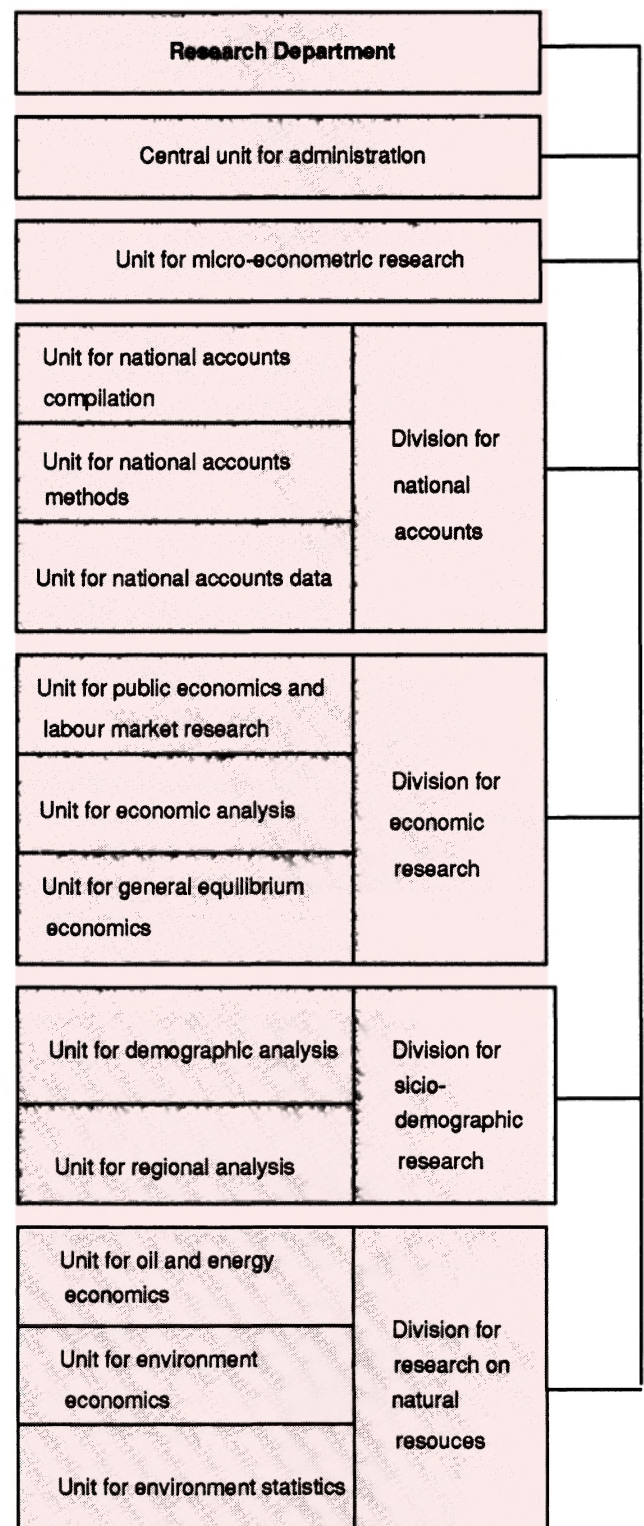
Research Department

Central unit for administration

Unit for micro-econometric research

Unit for national accounts compilation

Unit for national accounts methods

Unit for national accounts data

Division for national accounts

Unit for public economics and labour market research

Unit for economic analysis

Unit for general equilibrium economics

Division for economic research

Unit for demographic analysis

Unit for regional analysis

Division for sicio-demographic research

Unit for oil and energy economics

Unit for environment economics

Unit for environment statistics

Division for research on natural resouces